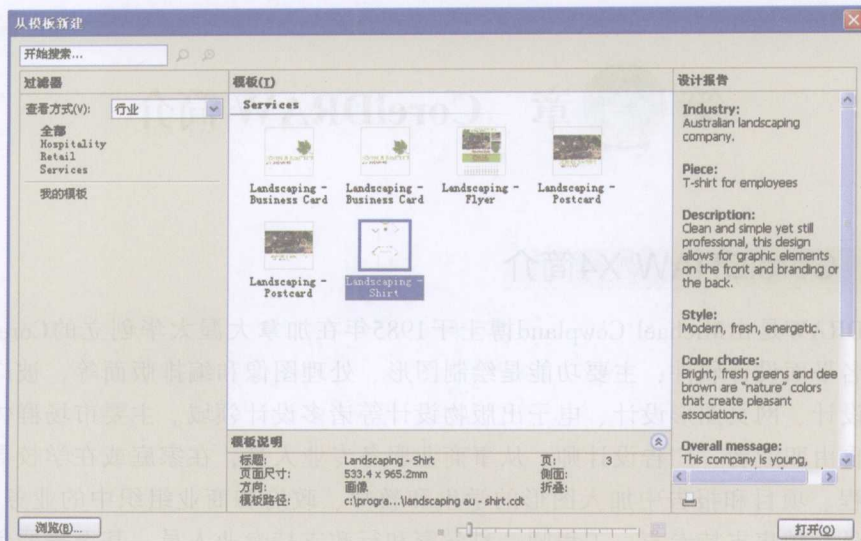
从模板新建

开始搜索...

过滤器

查看方式(V): 行业

全部
Hospitality
Retail
Services

我的模板

模板(T)

Services

Landscaping - Business Card

Landscaping - Business Card

Landscaping - Flyer

Landscaping - Postcard

Landscaping - Postcard

Landscaping - Shirt

模板说明

| 标题: | Landscaping - Shirt | 页: | 3 |
|---|---|---|---|
| 页面尺寸: | 533.4 x 965.2mm | 侧面: | |
| 方向: | 画像 | 折叠: | |
| 模板路径: | c:\progra...\landscaping au - shirt.cdt | | |

设计报告

Industry:
Australian landscaping company.

Piece:
T-shirt for employees

Description:
Clean and simple yet still professional, this design allows for graphic elements on the front and branding or the back.

Style:
Modern, fresh, energetic.

Color choice:
Bright, fresh greens and dee brown are "nature" colors that create pleasant associations.

Overall message:
This company is young,

浏览(B)...

打开(O)